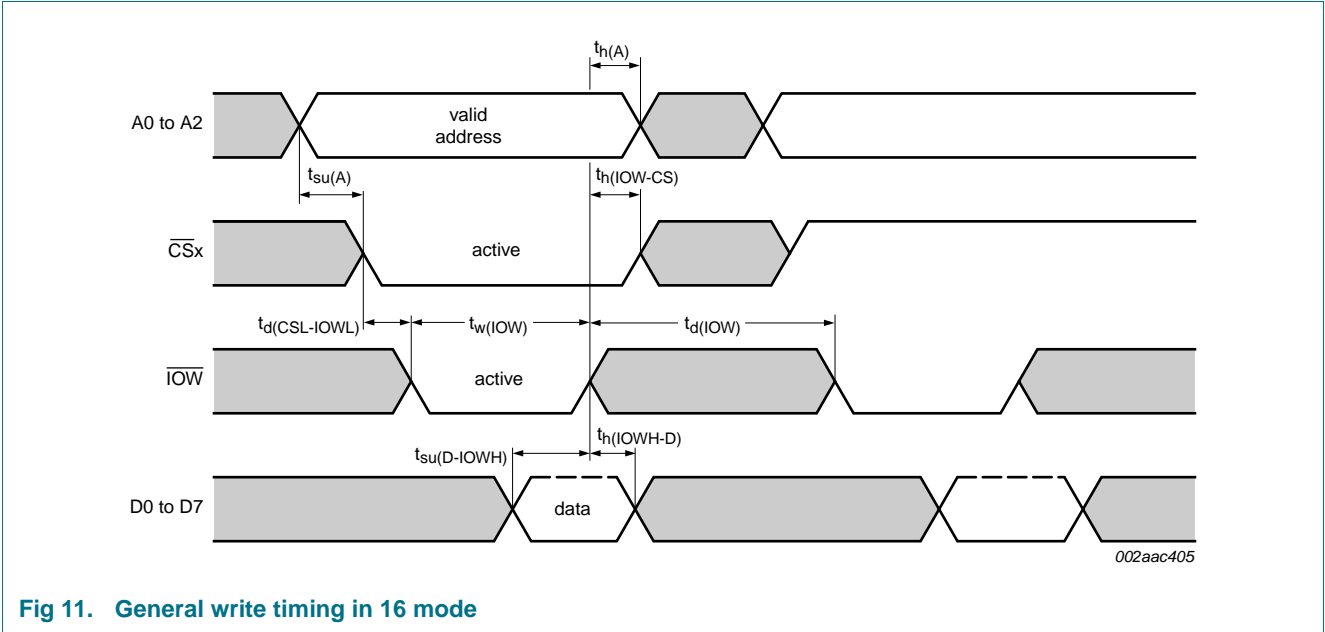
$t_{h(A)}$

A0 to A2

valid address

$t_{su(A)}$

$t_{h(IOW-CS)}$

$\overline{CS}x$

active

$t_{d(CSL-IOWL)}$

$t_{w(IOW)}$

$t_{d(IOW)}$

$\overline{IOW}$

active

$t_{h(IOWH-D)}$

$t_{su(D-IOWH)}$

D0 to D7

data

002aac405

Fig 11. General write timing in 16 mode